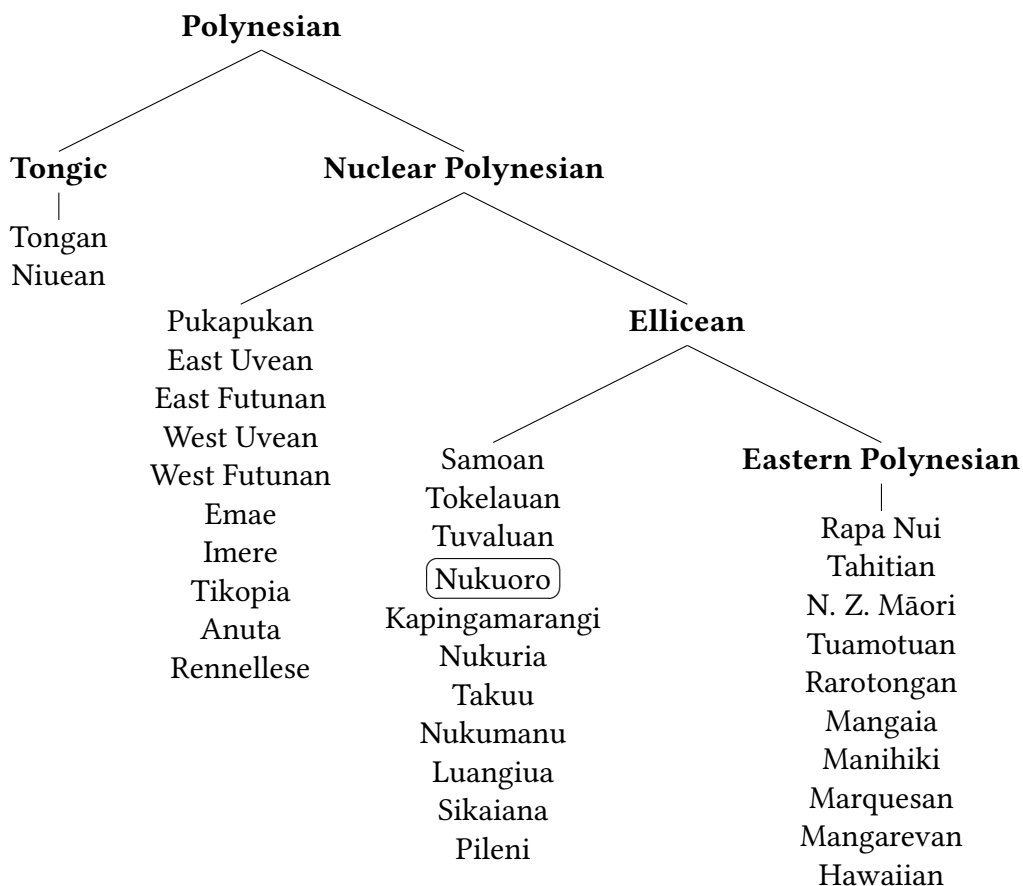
Polynesian

Tongic
Tongan
Niuean

Nuclear Polynesian

Pukapukan
East Uvean
East Futunan
West Uvean
West Futunan
Emae
Imere
Tikopia
Anuta
Rennellese

Ellicean

Samoan
Tokelauan
Tuvaluan
Nukuoro
Kapingamarangi
Nukuria
Takuu
Nukumanu
Luangiua
Sikaiana
Pileni

Eastern Polynesian
Rapa Nui
Tahitian
N. Z. Māori
Tuamotuan
Rarotongan
Mangaia
Manihiki
Marquesan
Mangarevan
Hawaiian